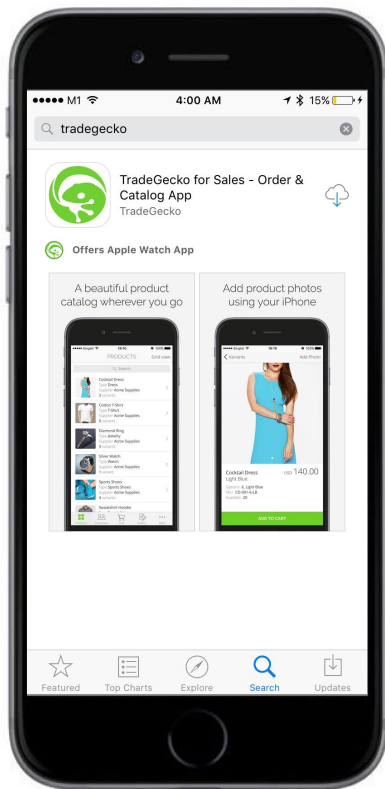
●●●●● M1 4:00 AM 15%

tradegecko

TradeGecko for Sales - Order & Catalog App
TradeGecko

Offers Apple Watch App

A beautiful product catalog wherever you go

PRODUCTS Grid view

Search

Cocktail Dress

Cotton T-Shirt

Diamond Ring

Silver Watch

Sports Shoes

Sweatshirt Hoodie

Add product photos using your iPhone

Variants Add Photo

Cocktail Dress USD 140.00
Light Blue

ADD TO CART

Featured Top Charts Explore Search Updates